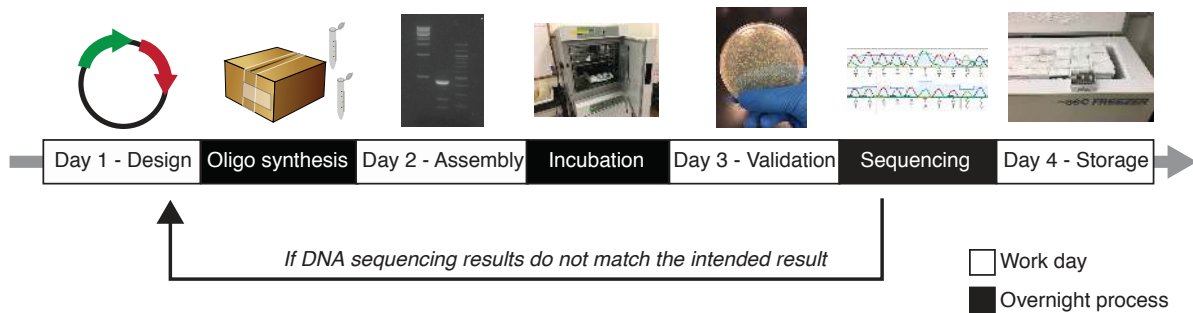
Day 1 - Design
Oligo synthesis
Day 2 - Assembly
Incubation
Day 3 - Validation
Sequencing
Day 4 - Storage

-80°C FREEZER

If DNA sequencing results do not match the intended result

Work day
Overnight process